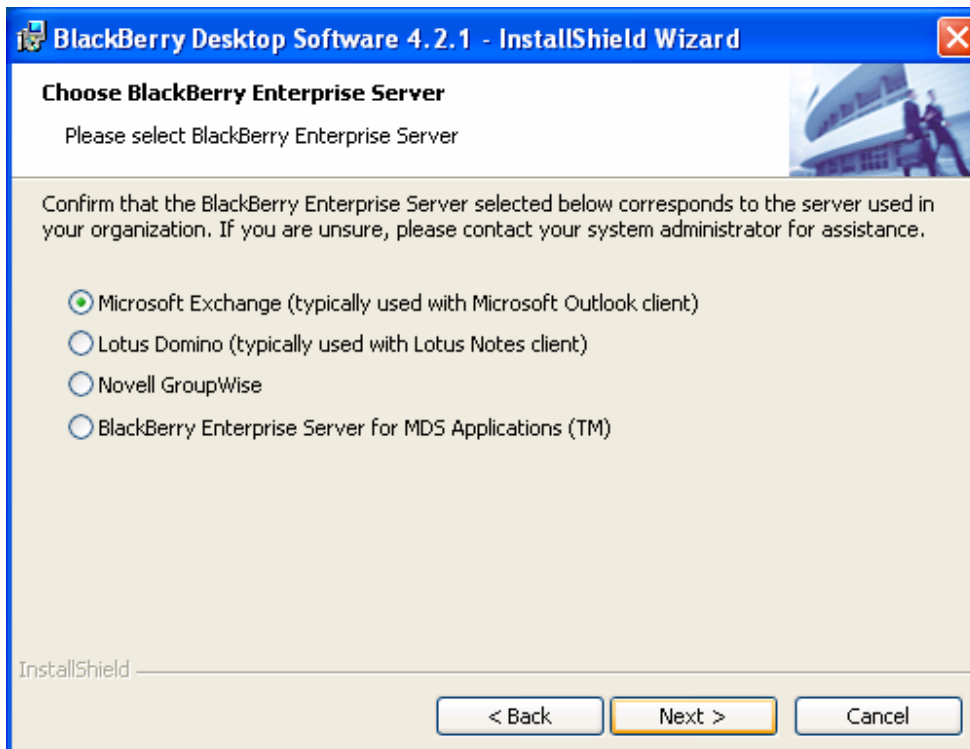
BlackBerry Desktop Software 4.2.1 - InstallShield Wizard

Choose BlackBerry Enterprise Server

Please select BlackBerry Enterprise Server

Confirm that the BlackBerry Enterprise Server selected below corresponds to the server used in your organization. If you are unsure, please contact your system administrator for assistance.

Microsoft Exchange (typically used with Microsoft Outlook client)

Lotus Domino (typically used with Lotus Notes client)

Novell GroupWise

BlackBerry Enterprise Server for MDS Applications (TM)

InstallShield

< Back

Next >

Cancel